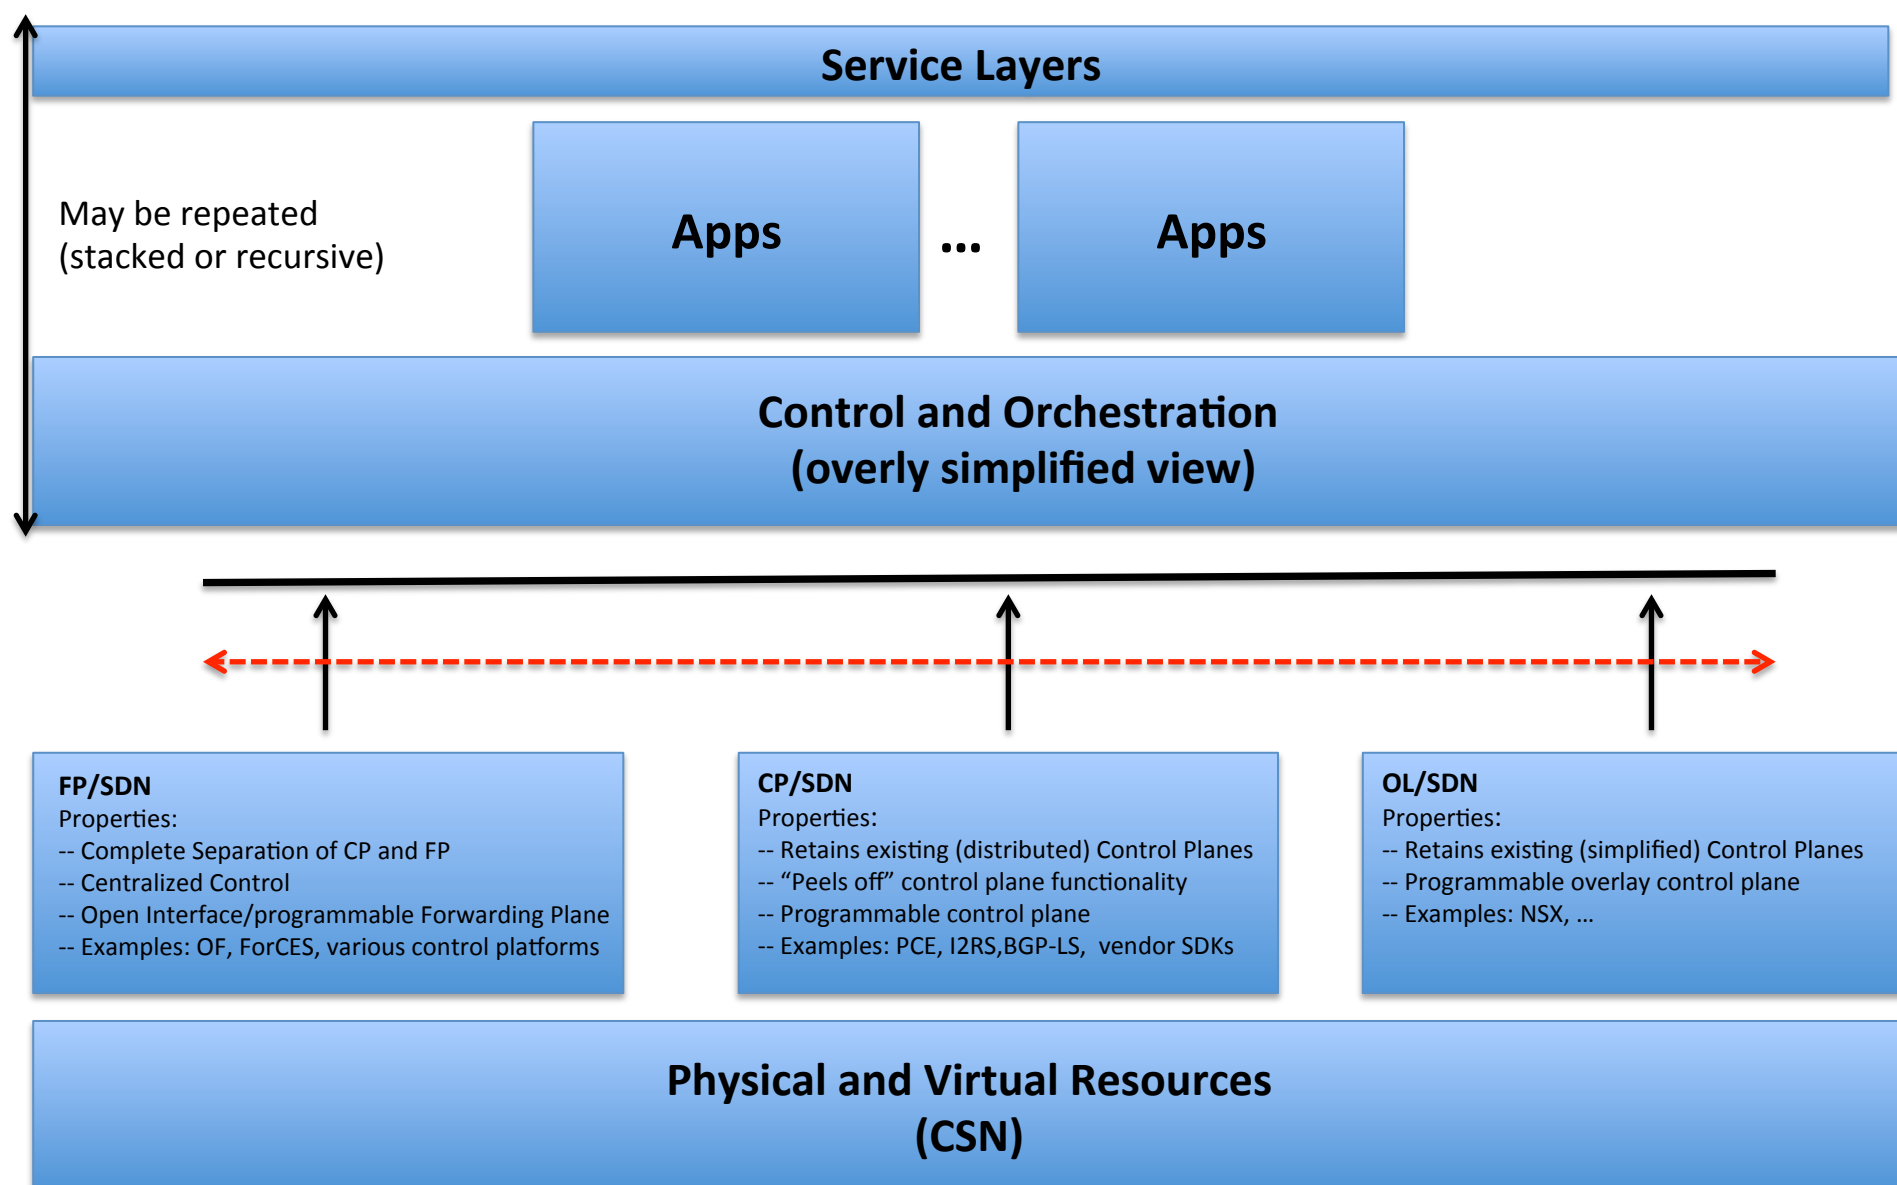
Service Layers

May be repeated
(stacked or recursive)

Apps

…

Apps

Control and Orchestration
(overly simplified view)

FP/SDN
Properties:
-- Complete Separation of CP and FP
-- Centralized Control
-- Open Interface/programmable Forwarding Plane
-- Examples: OF, ForCES, various control platforms

CP/SDN
Properties:
-- Retains existing (distributed) Control Planes
-- "Peels off" control plane functionality
-- Programmable control plane
-- Examples: PCE, I2RS,BGP-LS, vendor SDKs

OL/SDN
Properties:
-- Retains existing (simplified) Control Planes
-- Programmable overlay control plane
-- Examples: NSX, …

Physical and Virtual Resources
(CSN)